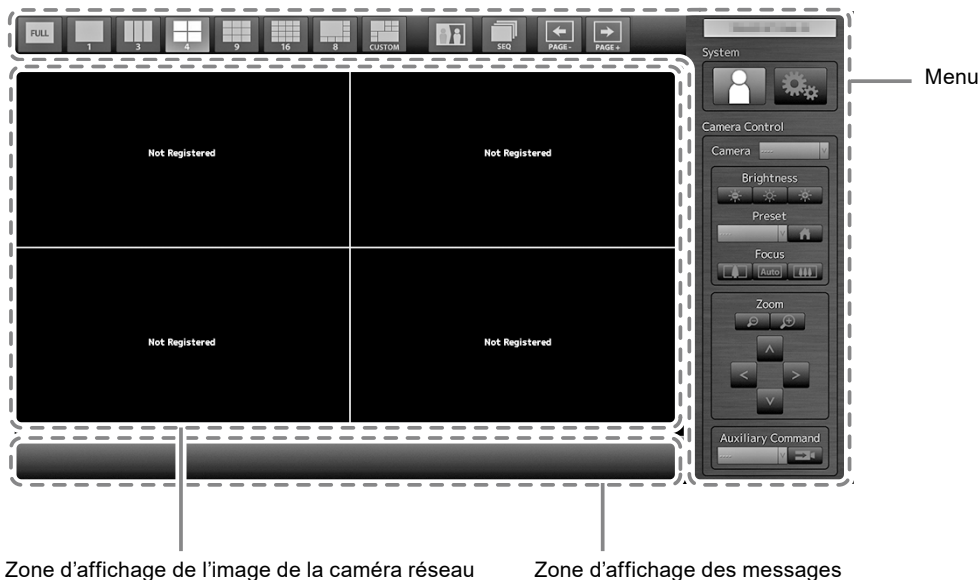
FULL 1 3 4 9 16 8 CUSTOM SEQ PAGE - PAGE +

Not Registered

Not Registered

Not Registered

Not Registered

System

Camera Control

Camera ----

Brightness

Preset

Focus

Auto

Zoom

Auxiliary Command

----

Menu

Zone d’affichage de l’image de la caméra réseau

Zone d’affichage des messages